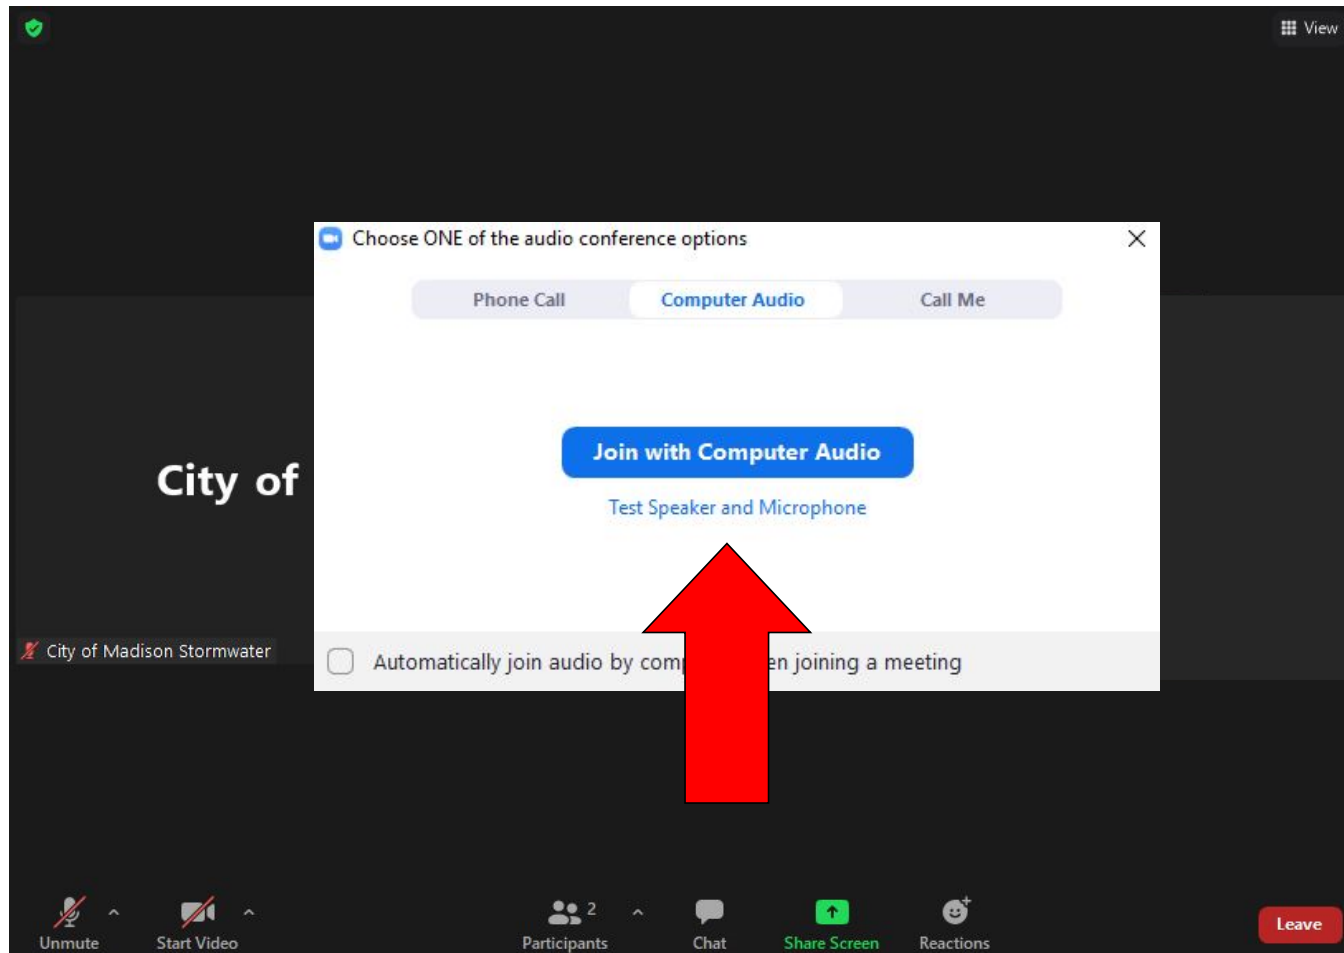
View

Choose ONE of the audio conference options

Phone Call

Computer Audio

Call Me

Join with Computer Audio

Test Speaker and Microphone

City of

City of Madison Stormwater

Automatically join audio by com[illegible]en joining a meeting

Unmute

Start Video

2

Participants

Chat

Share Screen

Reactions

Leave